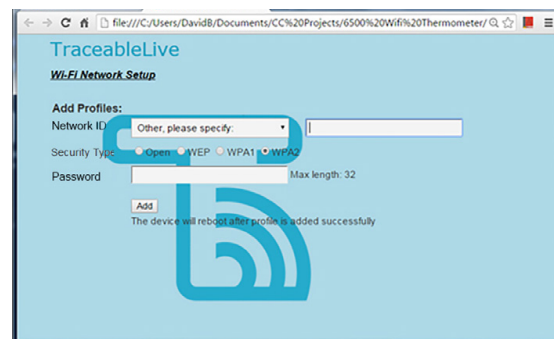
file:///C:/Users/DavidB/Documents/CC%20Projects/6500%20Wifi%20Thermometer/

TraceableLive

Wi-Fi Network Setup

Add Profiles:

Network ID Other, please specify:

Security Type Open WEP WPA1 WPA2

Password Max length: 32

Add

The device will reboot after profile is added successfully